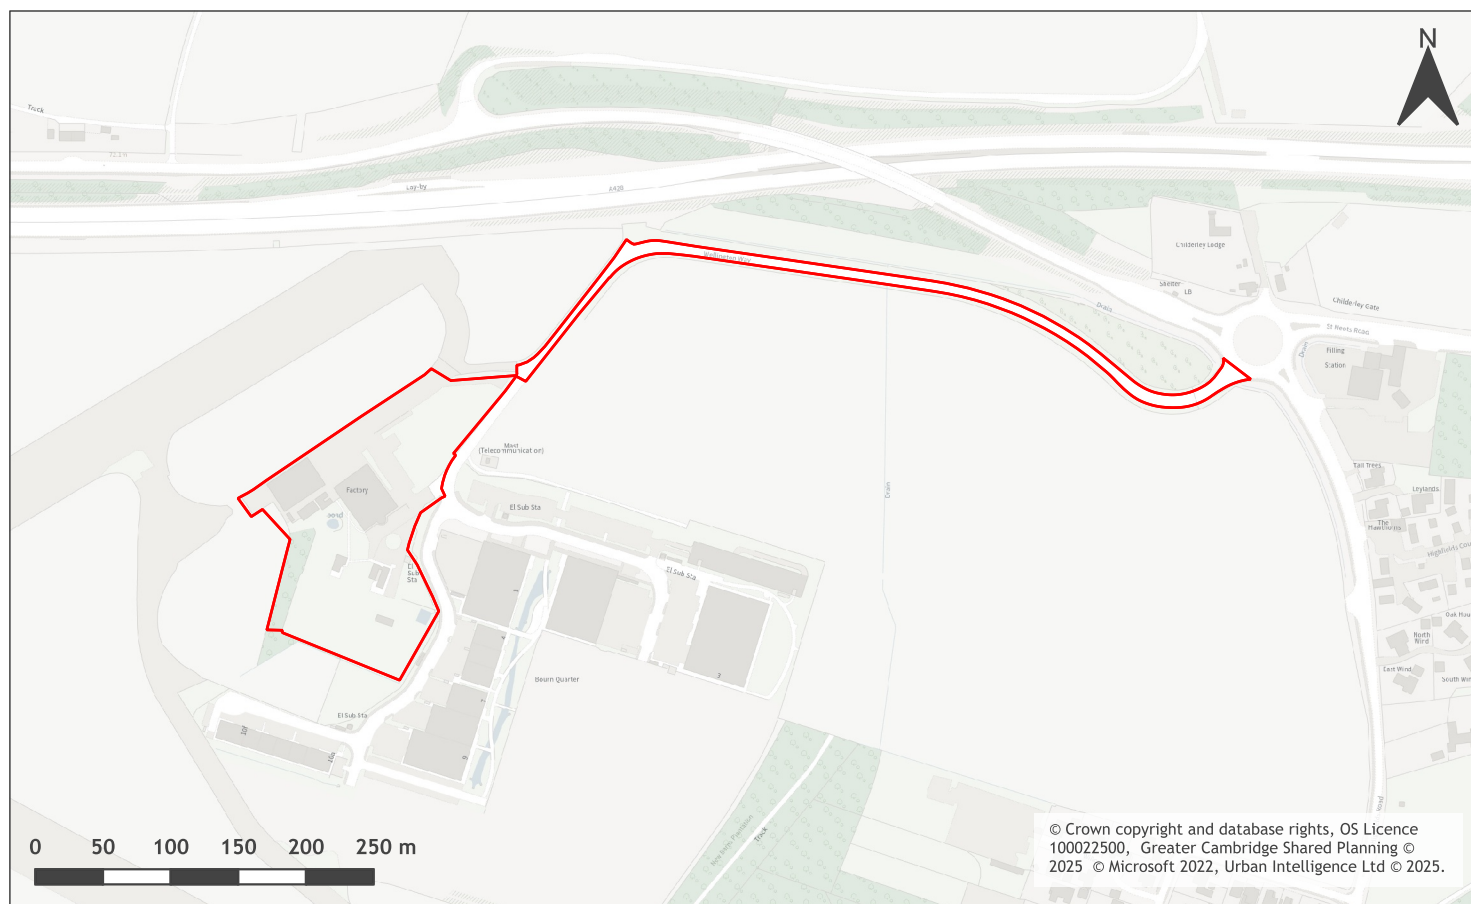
N

Track

32.3 m

Lay-by

A428

Wellington Way

Childerley Lodge

Shelter

LB

Drain

Childerley Gate

St Neots Road

Filling Station

Drain

Mast (Telecommunication)

Factory

Pond

El Sub Sta

El Sub Sta

El Sub Sta

Beam Quarter

El Sub Sta

Drain

Tall Trees

Leylands

The Hawthorns

Oak House

North Wind

East Wind

South Wind

New Close Plantation

Track

Road

0 50 100 150 200 250 m

© Crown copyright and database rights, OS Licence 100022500, Greater Cambridge Shared Planning © 2025 © Microsoft 2022, Urban Intelligence Ltd © 2025.